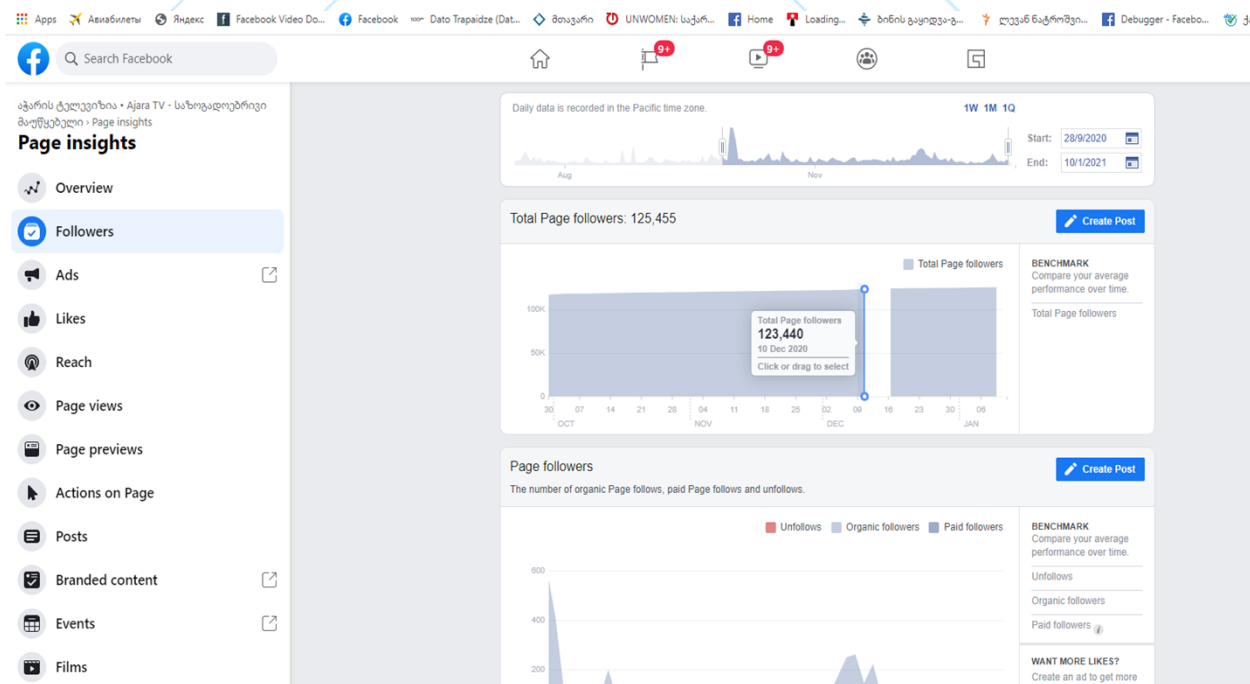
Apps Авиабилеты Яндекс Facebook Video Do... Facebook Dato Trapaidze (Dat... მთავარი UNWOMEN: საქარ... Home Loading... ბინის გაყიდვა-გ... ლევან ნატროშვი... Debugger - Facebo...

Search Facebook

9+ 9+

აჭარის ტელევიზია • Ajara TV - საზოგადოებრივი მაუწყებელი › Page insights

Page insights

Overview

Followers

Ads

Likes

Reach

Page views

Page previews

Actions on Page

Posts

Branded content

Events

Films

Daily data is recorded in the Pacific time zone.

1W 1M 1Q

Aug

Nov

Start: 28/9/2020

End: 10/1/2021

Total Page followers: 125,455

Create Post

Total Page followers

100K

50K

0

Total Page followers
123,440
10 Dec 2020
Click or drag to select

30 07 14 21 28 04 11 18 25 02 09 16 23 30 06

OCT NOV DEC JAN

BENCHMARK
Compare your average performance over time.

Total Page followers

Page followers

Create Post

The number of organic Page follows, paid Page follows and unfollows.

Unfollows Organic followers Paid followers

600

400

200

BENCHMARK
Compare your average performance over time.

Unfollows

Organic followers

Paid followers

WANT MORE LIKES?
Create an ad to get more